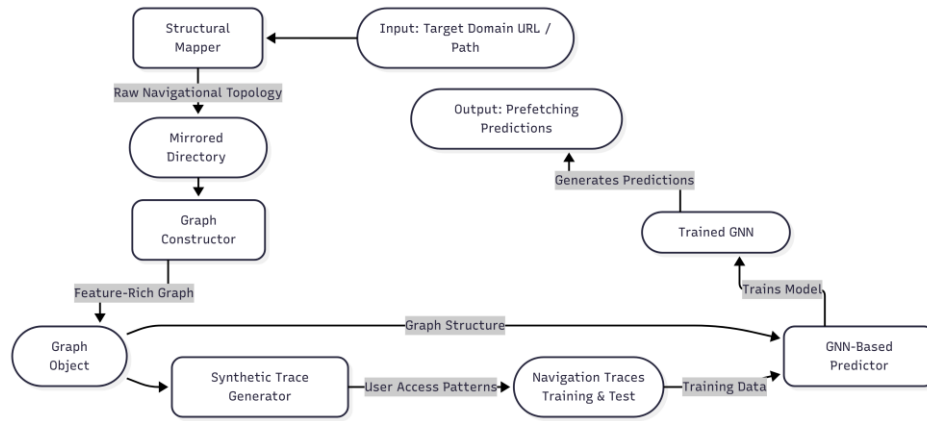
Structural Mapper

Input: Target Domain URL / Path

Raw Navigational Topology

Output: Prefetching Predictions

Mirrored Directory

Generates Predictions

Graph Constructor

Trained GNN

Feature-Rich Graph

Trains Model

Graph Structure

Graph Object

GNN-Based Predictor

Synthetic Trace Generator

User Access Patterns

Navigation Traces Training & Test

Training Data